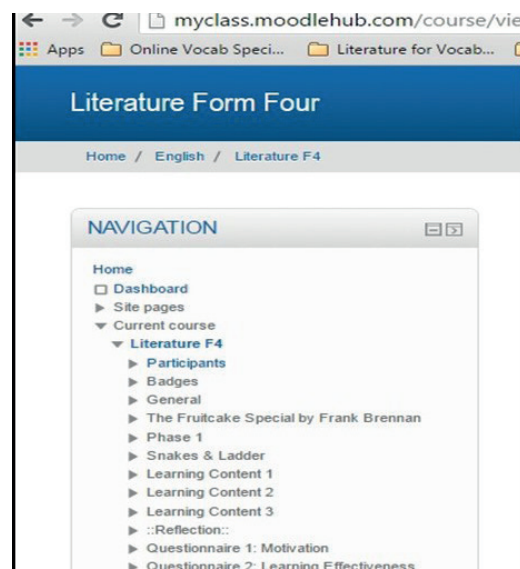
myclass.moodlehub.com/course/vie

Apps Online Vocab Speci... Literature for Vocab...

Literature Form Four

Home / English / Literature F4

NAVIGATION

Home
Dashboard
Site pages
Current course
Literature F4
Participants
Badges
General
The Fruitcake Special by Frank Brennan
Phase 1
Snakes & Ladder
Learning Content 1
Learning Content 2
Learning Content 3
::Reflection::
Questionnaire 1: Motivation
Questionnaire 2: Learning Effectiveness